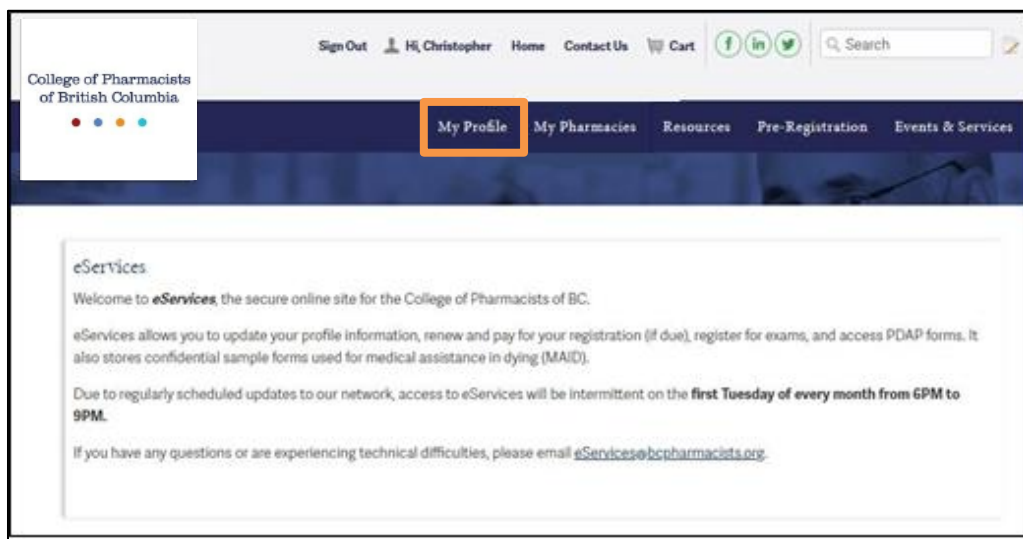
College of Pharmacists of British Columbia

Sign Out Hi, Christopher Home Contact Us Cart

Search

My Profile My Pharmacies Resources Pre-Registration Events & Services

eServices

Welcome to ***eServices***, the secure online site for the College of Pharmacists of BC.

eServices allows you to update your profile information, renew and pay for your registration (if due), register for exams, and access PDAP forms. It also stores confidential sample forms used for medical assistance in dying (MAID).

Due to regularly scheduled updates to our network, access to eServices will be intermittent on the **first Tuesday of every month from 6PM to 9PM.**

If you have any questions or are experiencing technical difficulties, please email eServices@bcpharmacists.org.